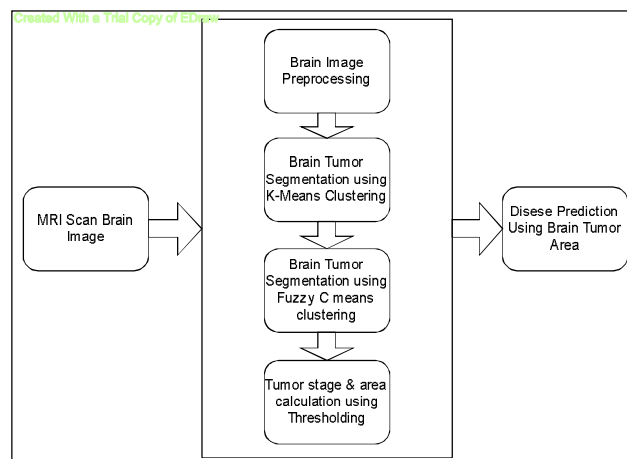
Created With a Trial Copy of EDraw

MRI Scan Brain Image

Brain Image Preprocessing

Brain Tumor Segmentation using K-Means Clustering

Brain Tumor Segmentation using Fuzzy C means clustering

Tumor stage & area calculation using Thresholding

Disese Prediction Using Brain Tumor Area